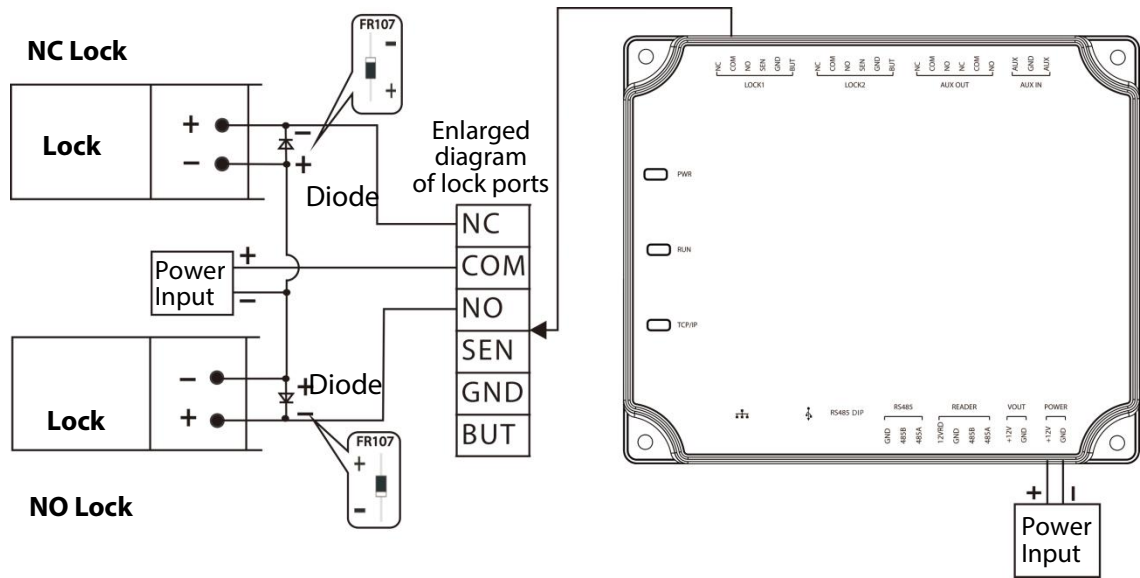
NC Lock

FR107
-
+

Lock
+
-
-
+
Diode

Enlarged diagram of lock ports

NC
COM
NO
SEN
GND
BUT

Power Input
+
-

Lock
-
+
+
Diode
-

FR107
+
-

NO Lock

NC COM NO SEN GND BUT
LOCK1
NC COM NO SEN GND BUT
LOCK2
NC COM NO NC COM NO
AUX OUT
AUX GND AUX
AUX IN

PWR

RUN

TCP/IP

RS485 DIP

RS485
GND 485B 485A

READER
12VRD GND 485B 485A

VOUT
+12V GND

POWER
+12V GND

+
I
Power Input